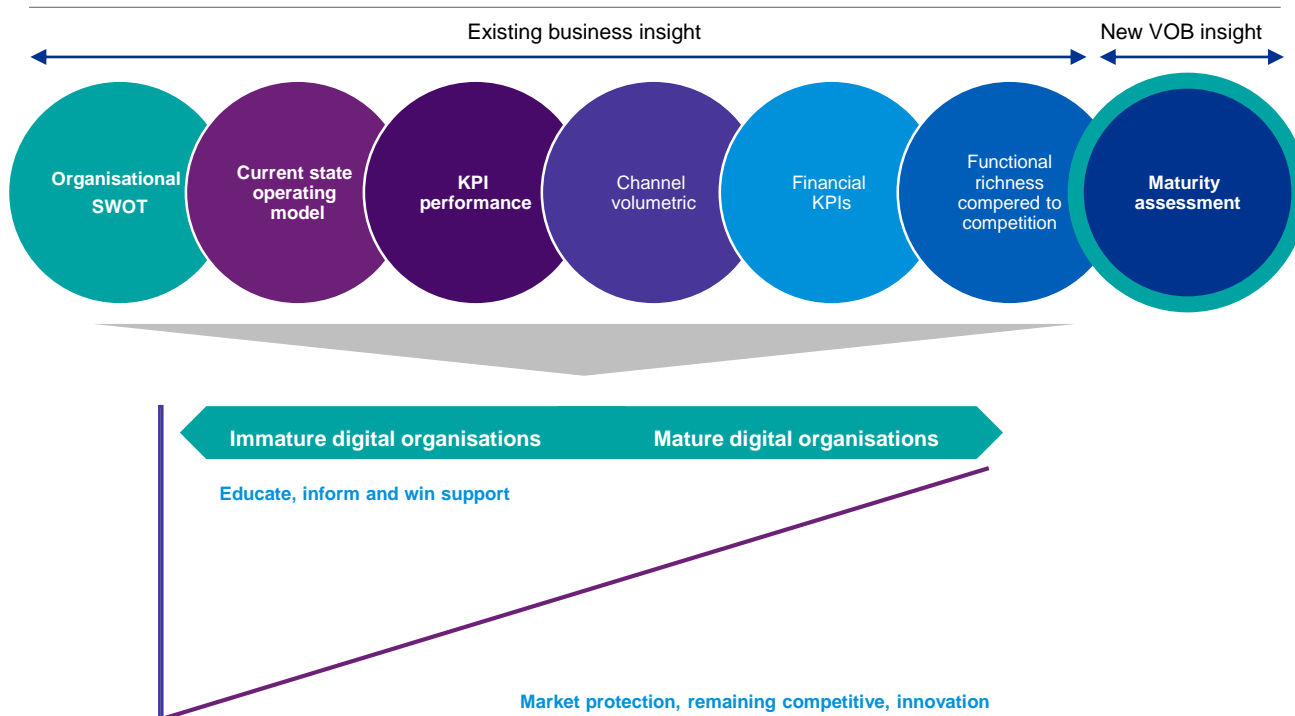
Existing business insight

New VOB insight

Organisational SWOT

Current state operating model

KPI performance

Channel volumetric

Financial KPIs

Functional richness compered to competition

Maturity assessment

Immature digital organisations

Mature digital organisations

Educate, inform and win support

Market protection, remaining competitive, innovation